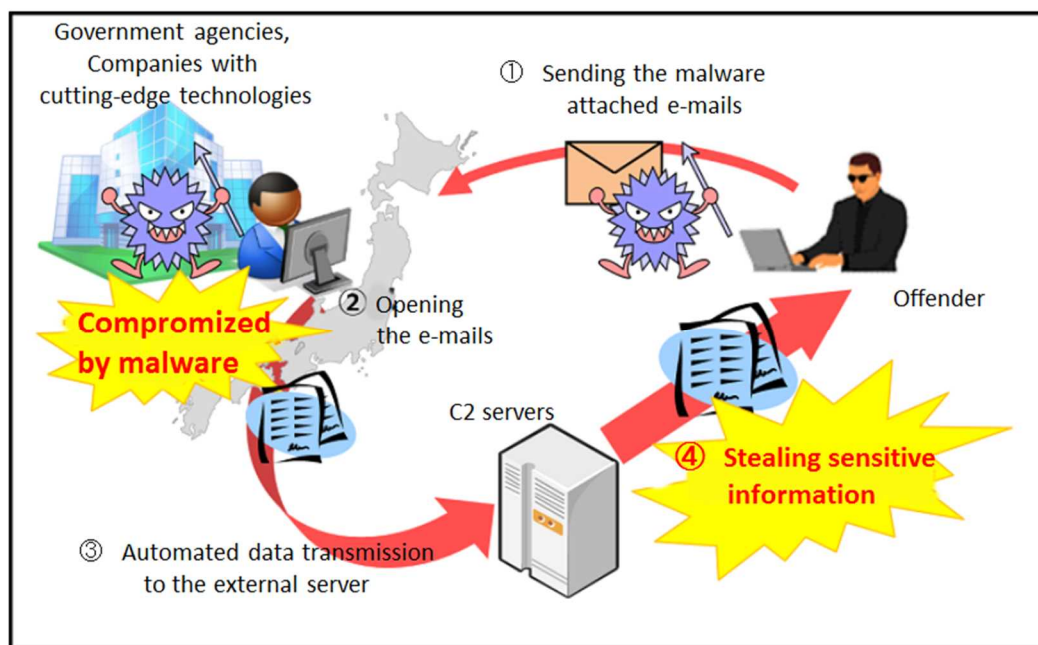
Government agencies, Companies with cutting-edge technologies

① Sending the malware attached e-mails

Offender

② Opening the e-mails

Compromized by malware

C2 servers

④ Stealing sensitive information

③ Automated data transmission to the external server